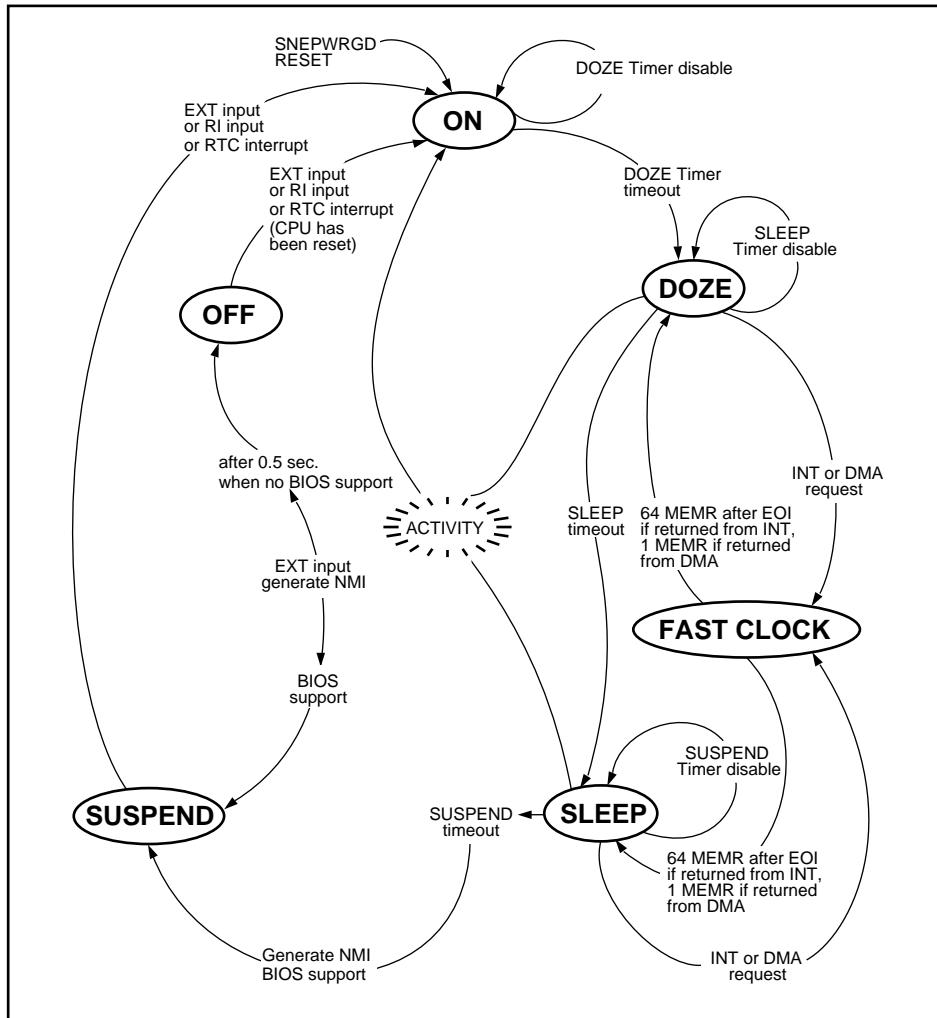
SNEPWRGD
RESET

DOZE Timer disable

EXT input
or RI input
or RTC interrupt

ON

EXT input
or RI input
or RTC interrupt
(CPU has
been reset)

DOZE Timer
timeout

SLEEP
Timer disable

DOZE

OFF

INT or DMA
request

after 0.5 sec.
when no BIOS support

ACTIVITY

SLEEP
timeout

64 MEMR after EOI
if returned from INT,
1 MEMR if returned
from DMA

EXT input
generate NMI

FAST CLOCK

BIOS
support

SUSPEND
Timer disable

SUSPEND

SUSPEND
timeout

SLEEP

64 MEMR after EOI
if returned from INT,
1 MEMR if returned
from DMA

Generate NMI
BIOS support

INT or DMA
request